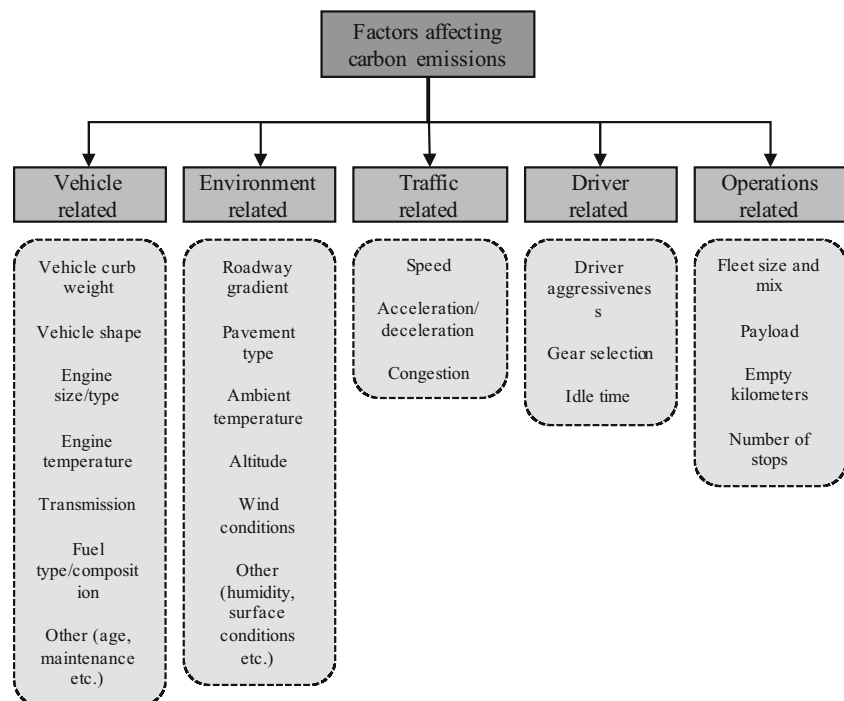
Factors affecting carbon emissions

Vehicle related

Vehicle curb weight

Vehicle shape

Engine size/type

Engine temperature

Transmission

Fuel type/composition

Other (age, maintenance etc.)

Environment related

Roadway gradient

Pavement type

Ambient temperature

Altitude

Wind conditions

Other (humidity, surface conditions etc.)

Traffic related

Speed

Acceleration/ deceleration

Congestion

Driver related

Driver aggressivenes s

Gear selection

Idle time

Operations related

Fleet size and mix

Payload

Empty kilometers

Number of stops